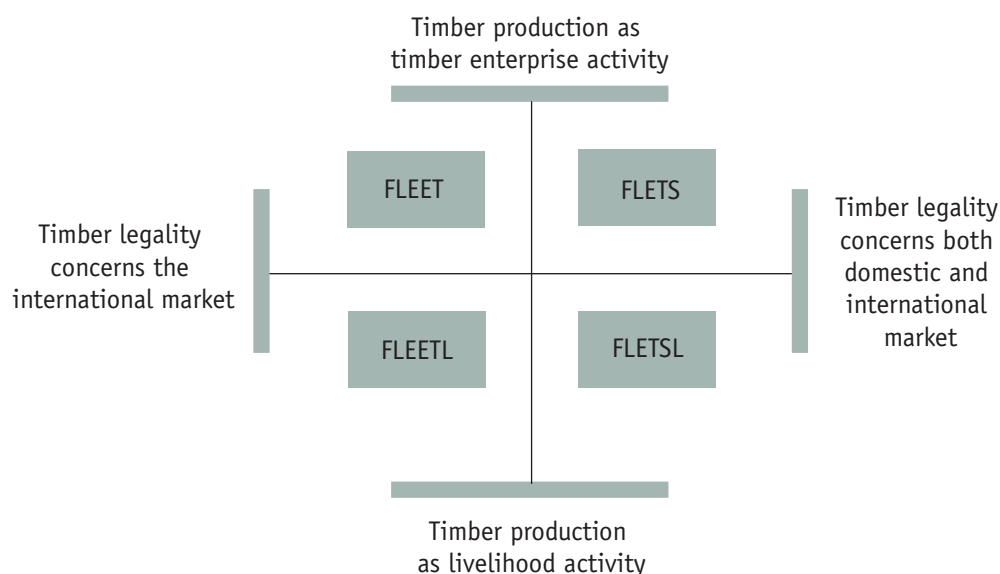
Timber production as timber enterprise activity

Timber legality concerns the international market

FLEET

FLETS

Timber legality concerns both domestic and international market

FLEETL

FLETSL

Timber production as livelihood activity